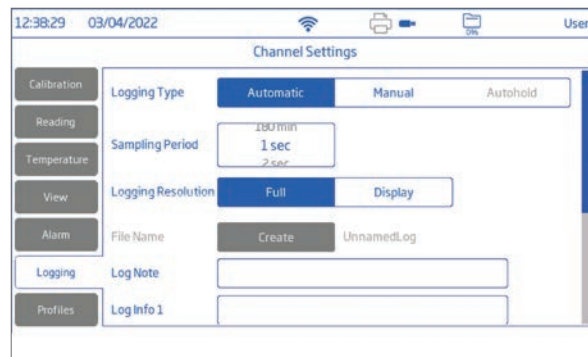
12:38:29 03/04/2022 0% User

Channel Settings

Calibration
Reading
Temperature
View
Alarm
Logging
Profiles

Logging Type Automatic Manual Autohold

Sampling Period 180 min 1 sec 2 sec

Logging Resolution Full Display

File Name Create UnnamedLog

Log Note

Log Info 1